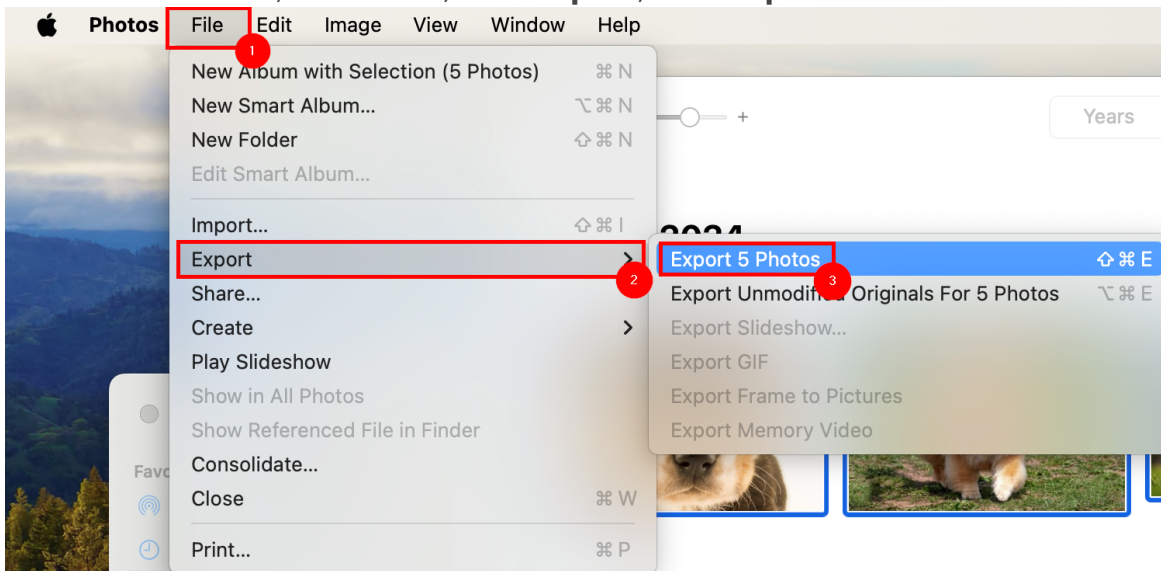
Photos File Edit Image View Window Help

1

New Album with Selection (5 Photos) ⌘N
New Smart Album... ⌥⌘N
New Folder ⇧⌘N
Edit Smart Album...

Import... ⇧⌘I
Export
Share...
Create
Play Slideshow
Show in All Photos
Show Referenced File in Finder
Consolidate...
Close ⌘W

Print... ⌘P

2

Years

Export 5 Photos ⇧⌘E
Export Unmodified Originals For 5 Photos ⌥⌘E
Export Slideshow...
Export GIF
Export Frame to Pictures
Export Memory Video

3

Favo